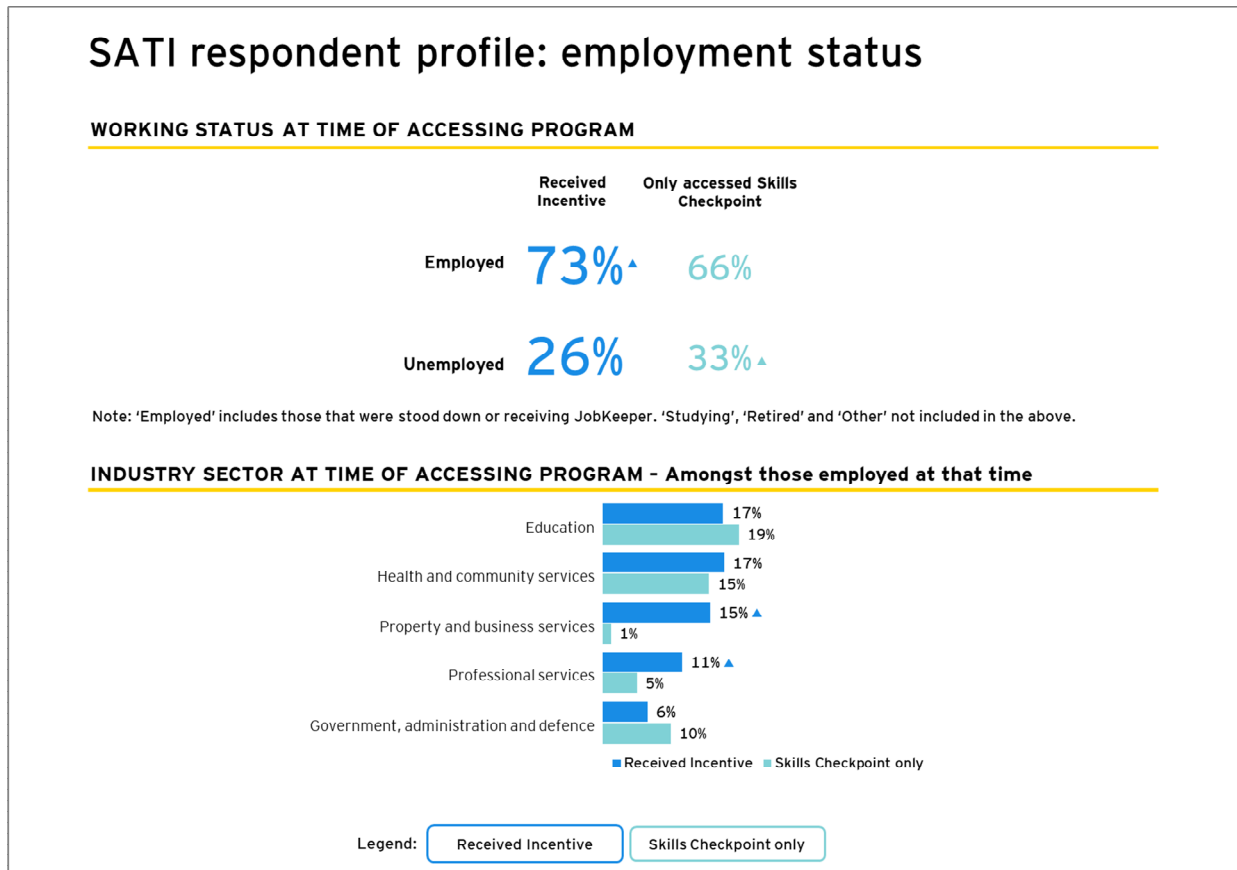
SATI respondent profile: employment status

WORKING STATUS AT TIME OF ACCESSING PROGRAM

| | Received Incentive | Only accessed Skills Checkpoint |
|---|---|---|
| Employed | 73%▲ | 66% |
| Unemployed | 26% | 33%▲ |

Note: 'Employed' includes those that were stood down or receiving JobKeeper. 'Studying', 'Retired' and 'Other' not included in the above.

INDUSTRY SECTOR AT TIME OF ACCESSING PROGRAM – Amongst those employed at that time

| | Received Incentive | Skills Checkpoint only |
|---|---|---|
| Education | 17% | 19% |
| Health and community services | 17% | 15% |
| Property and business services | 15%▲ | 1% |
| Professional services | 11%▲ | 5% |
| Government, administration and defence | 6% | 10% |

■ Received Incentive ■ Skills Checkpoint only

Legend: Received Incentive Skills Checkpoint only